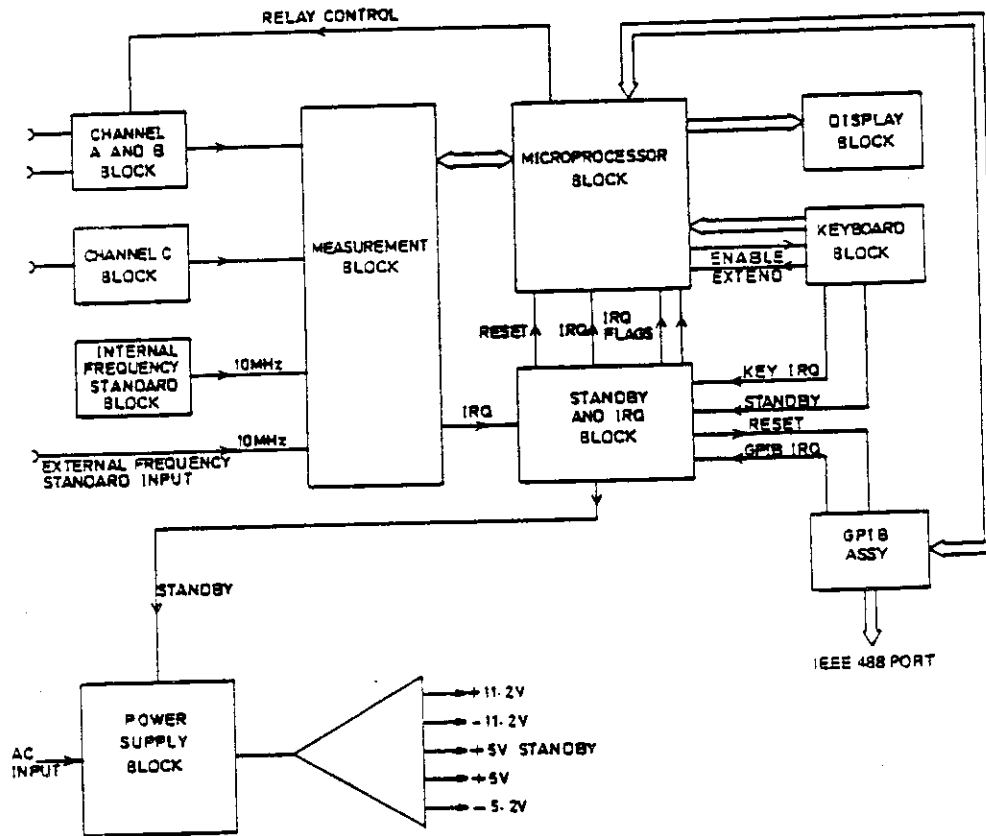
RELAY CONTROL

CHANNEL A AND B BLOCK

CHANNEL C BLOCK

INTERNAL FREQUENCY STANDARD BLOCK

10MHz

10MHz

EXTERNAL FREQUENCY STANDARD INPUT

MEASUREMENT BLOCK

MICROPROCESSOR BLOCK

DISPLAY BLOCK

KEYBOARD BLOCK

ENABLE

EXTEND

RESET

IRQA

IRQ FLAGS

IRQ

STANDBY AND IRQ BLOCK

KEY IRQ

STANDBY

RESET

GPIB IRQ

GPIB ASSY

IEEE 488 PORT

STANDBY

AC INPUT

POWER SUPPLY BLOCK

+11.2V

-11.2V

+5V STANDBY

+5V

-5.2V